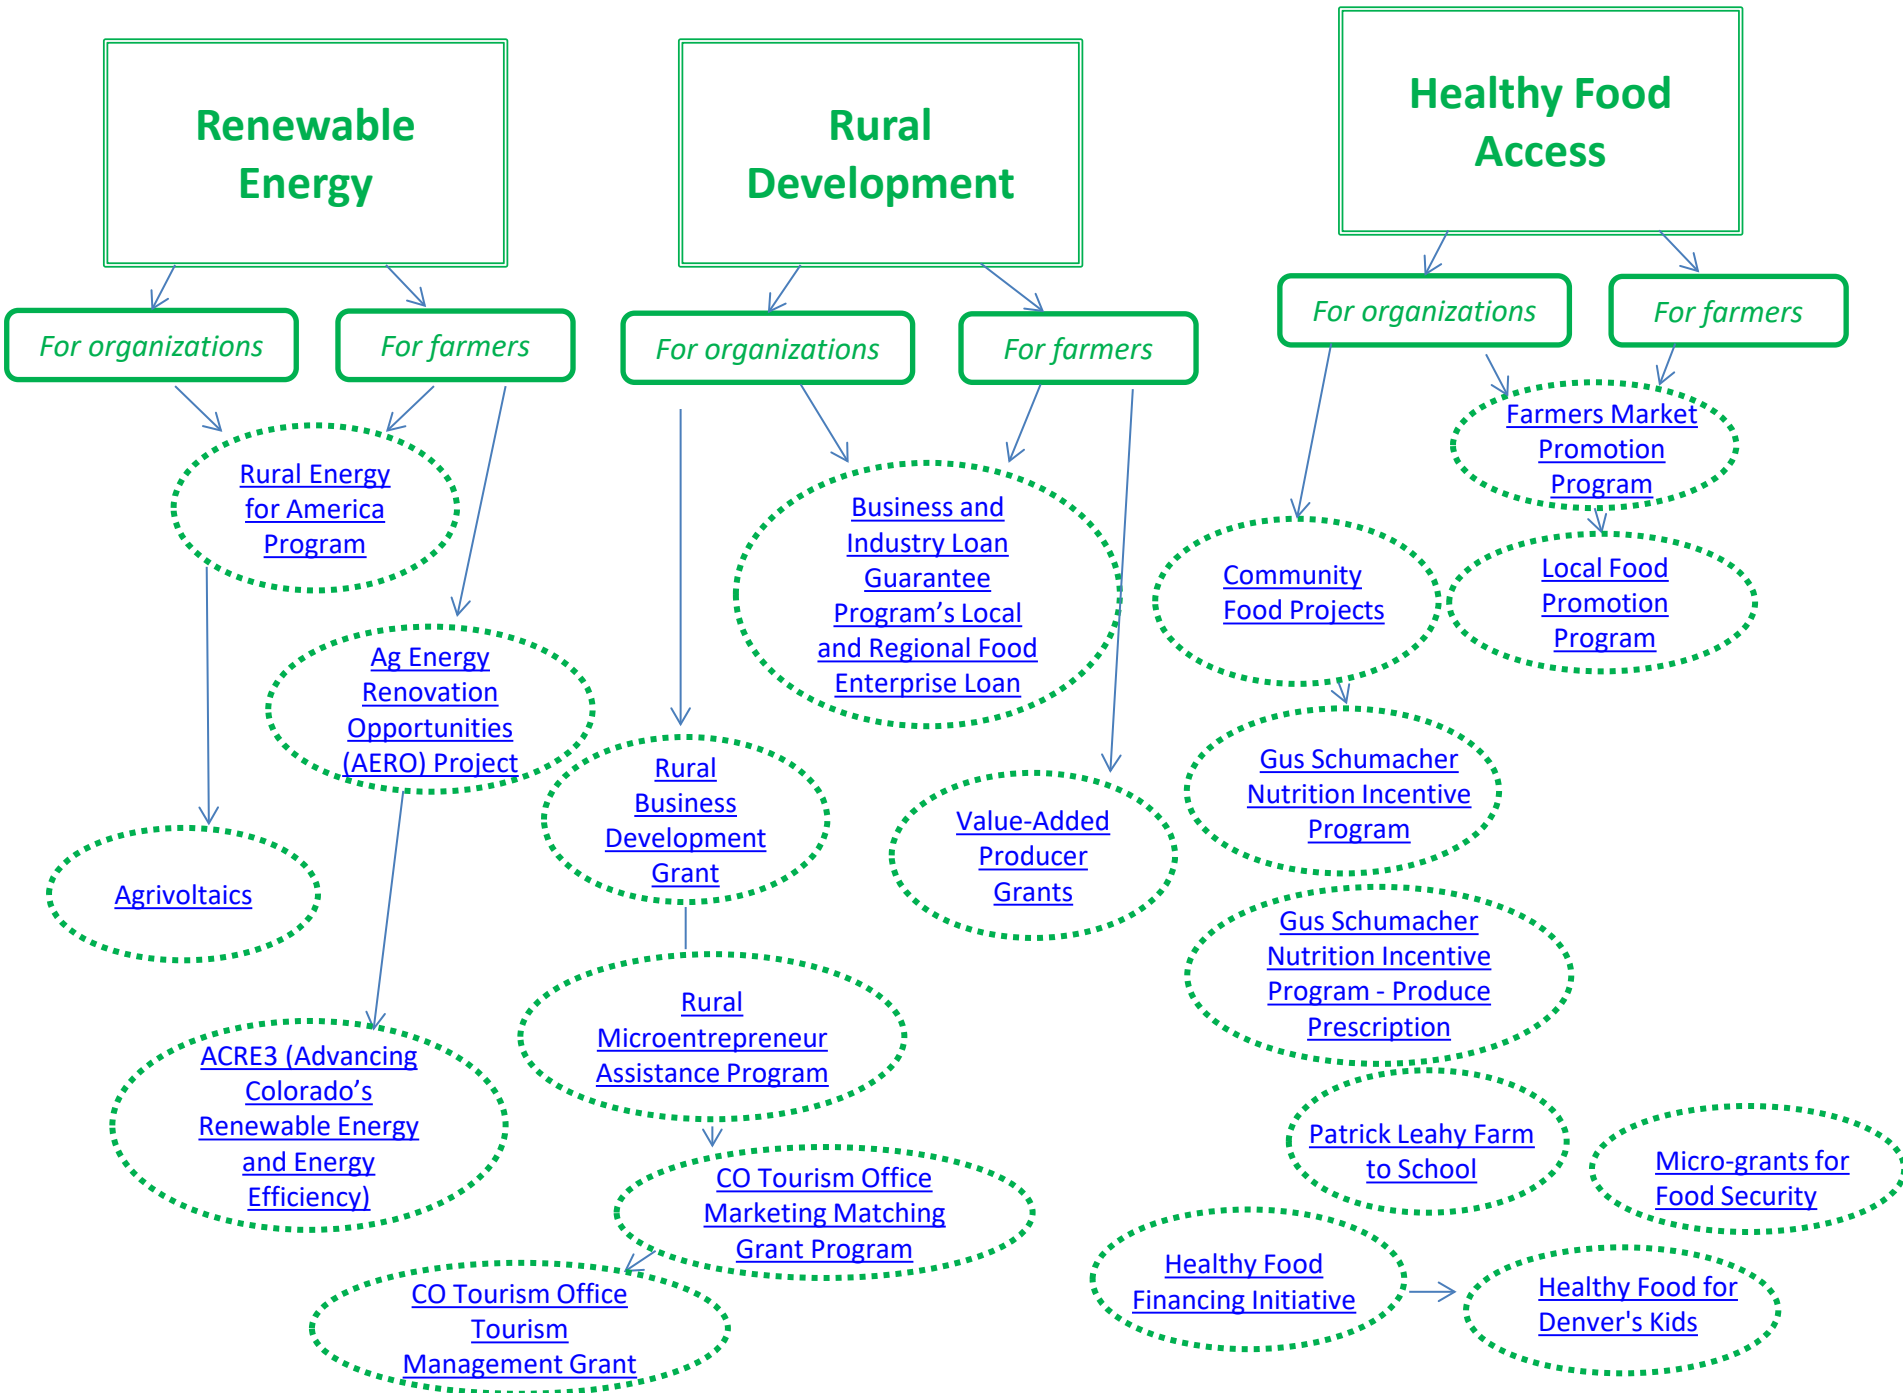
Renewable Energy

For organizations

For farmers

Rural Energy for America Program

Ag Energy Renovation Opportunities (AERO) Project

Agrivoltaics

ACRE3 (Advancing Colorado's Renewable Energy and Energy Efficiency)

Rural Development

For organizations

For farmers

Business and Industry Loan Guarantee Program's Local and Regional Food Enterprise Loan

Rural Business Development Grant

Value-Added Producer Grants

Rural Microentrepreneur Assistance Program

CO Tourism Office Marketing Matching Grant Program

CO Tourism Office Tourism Management Grant

Healthy Food Access

For organizations

For farmers

Farmers Market Promotion Program

Local Food Promotion Program

Community Food Projects

Gus Schumacher Nutrition Incentive Program

Gus Schumacher Nutrition Incentive Program - Produce Prescription

Patrick Leahy Farm to School

Micro-grants for Food Security

Healthy Food Financing Initiative

Healthy Food for Denver's Kids